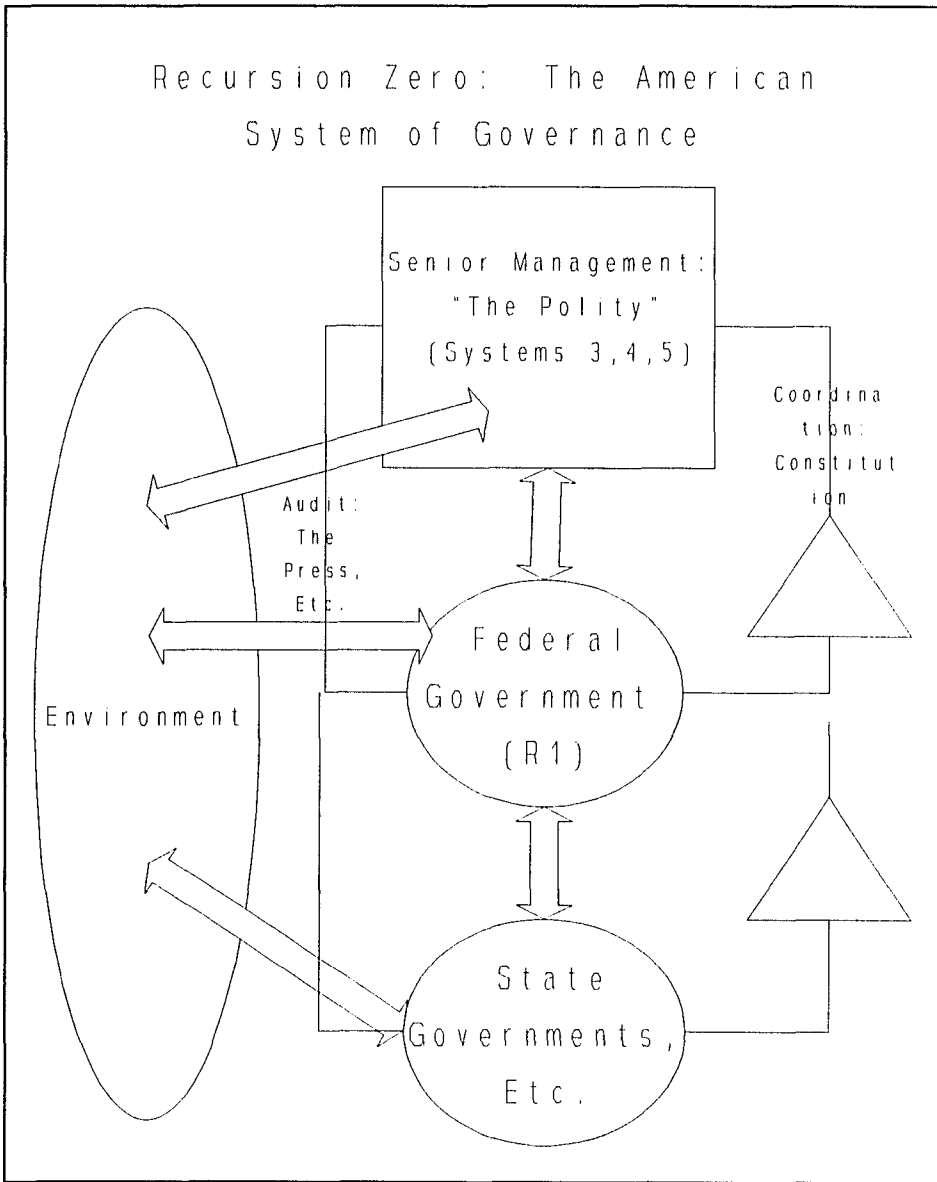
Recursion Zero: The American System of Governance

Senior Management: "The Polity" (Systems 3,4,5)

Coordination: Constitution

Audit: The Press, Etc.

Environment

Federal Government (R1)

State Governments, Etc.